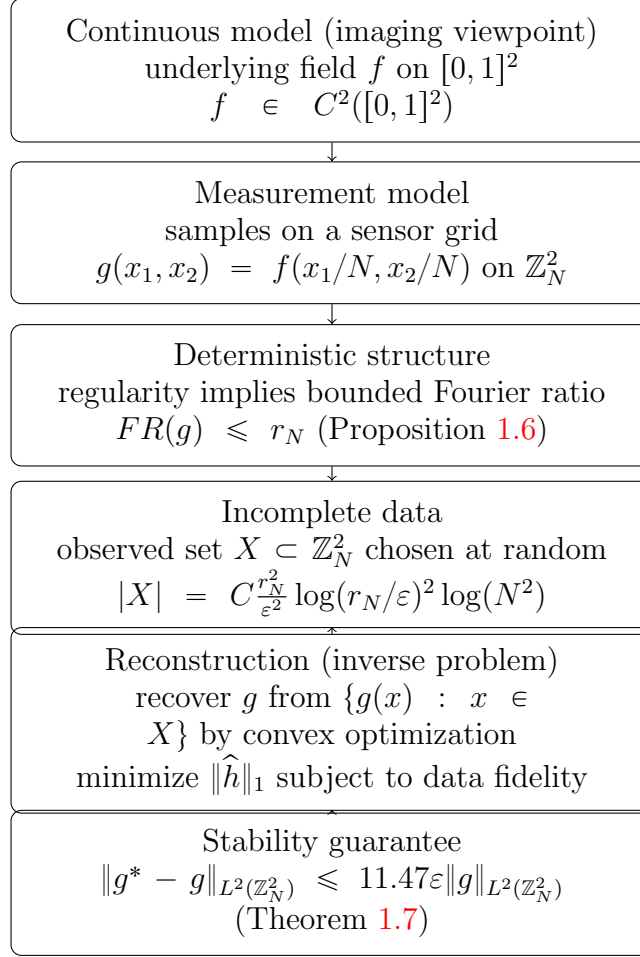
Continuous model (imaging viewpoint)
underlying field $f$ on $[0,1]^2$
$f \in C^2([0,1]^2)$

Measurement model
samples on a sensor grid
$g(x_1,x_2) = f(x_1/N, x_2/N)$ on $\mathbb{Z}_N^2$

Deterministic structure
regularity implies bounded Fourier ratio
$FR(g) \leqslant r_N$ (Proposition 1.6)

Incomplete data
observed set $X \subset \mathbb{Z}_N^2$ chosen at random
$|X| = C\frac{r_N^2}{\varepsilon^2}\log(r_N/\varepsilon)^2\log(N^2)$

Reconstruction (inverse problem)
recover $g$ from $\{g(x) : x \in X\}$ by convex optimization
minimize $\|\widehat{h}\|_1$ subject to data fidelity

Stability guarantee
$\|g^* - g\|_{L^2(\mathbb{Z}_N^2)} \leqslant 11.47\varepsilon\|g\|_{L^2(\mathbb{Z}_N^2)}$
(Theorem 1.7)